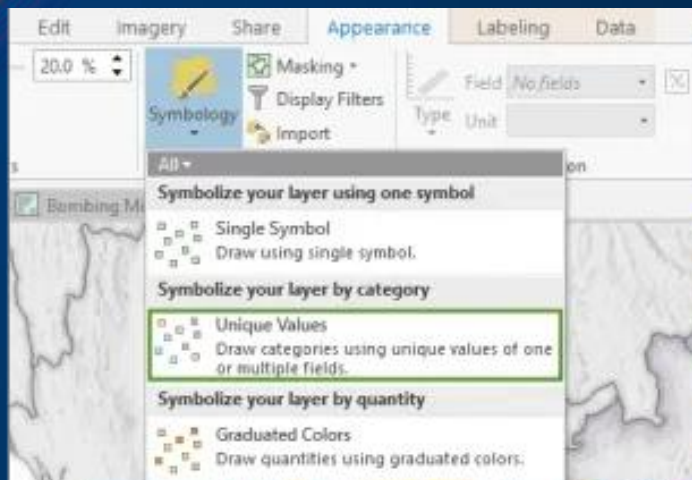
Edit Imagery Share Appearance Labeling Data

20.0 %

Symbology

Masking

Display Filters

Import

Type

Field No fields

Unit

s

on

All

Bombing M

Symbolize your layer using one symbol

Single Symbol
Draw using single symbol.

Symbolize your layer by category

Unique Values
Draw categories using unique values of one or multiple fields.

Symbolize your layer by quantity

Graduated Colors
Draw quantities using graduated colors.